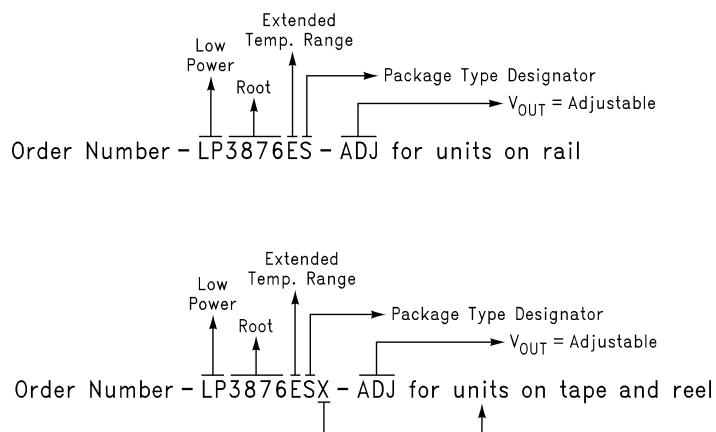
Extended Temp. Range

Low Power

Root

Package Type Designator

$V_{OUT}$ = Adjustable

Order Number - LP3876ES - ADJ for units on rail

Extended Temp. Range

Low Power

Root

Package Type Designator

$V_{OUT}$ = Adjustable

Order Number - LP3876ESX - ADJ for units on tape and reel